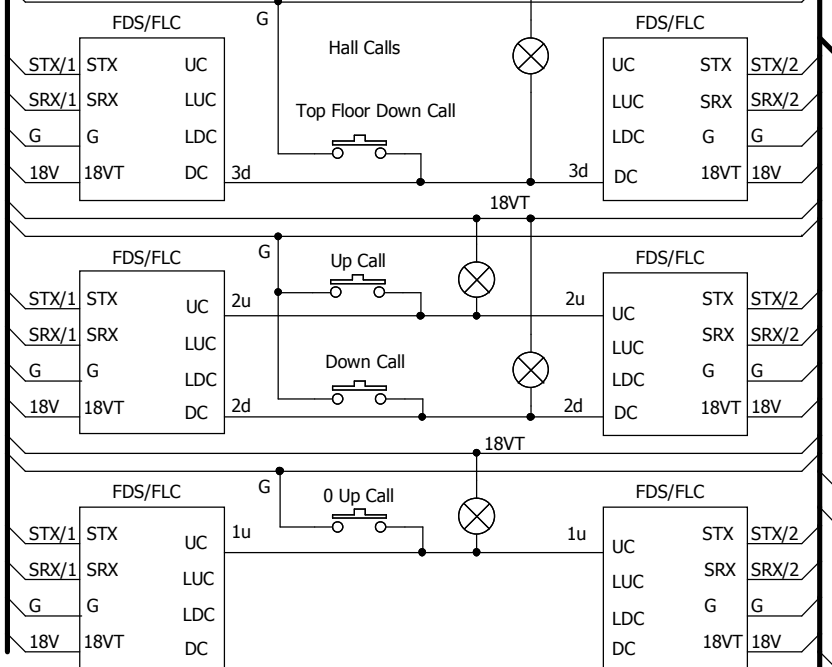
FDS/FLC
G
FDS/FLC
Hall Calls
STX/1 STX UC
SRX/1 SRX LUC
G G LDC
18V 18VT DC 3d
Top Floor Down Call
UC STX STX/2
LUC SRX SRX/2
LDC G G
3d DC 18VT 18V
18VT

FDS/FLC
G
Up Call
FDS/FLC
STX/1 STX UC 2u
SRX/1 SRX LUC
G G LDC
18V 18VT DC 2d
Down Call
2u UC STX STX/2
LUC SRX SRX/2
LDC G G
2d DC 18VT 18V
18VT

FDS/FLC
G
0 Up Call
FDS/FLC
STX/1 STX UC 1u
SRX/1 SRX LUC
G G LDC
18V 18VT DC
1u UC STX STX/2
LUC SRX SRX/2
LDC G G
DC 18VT 18V